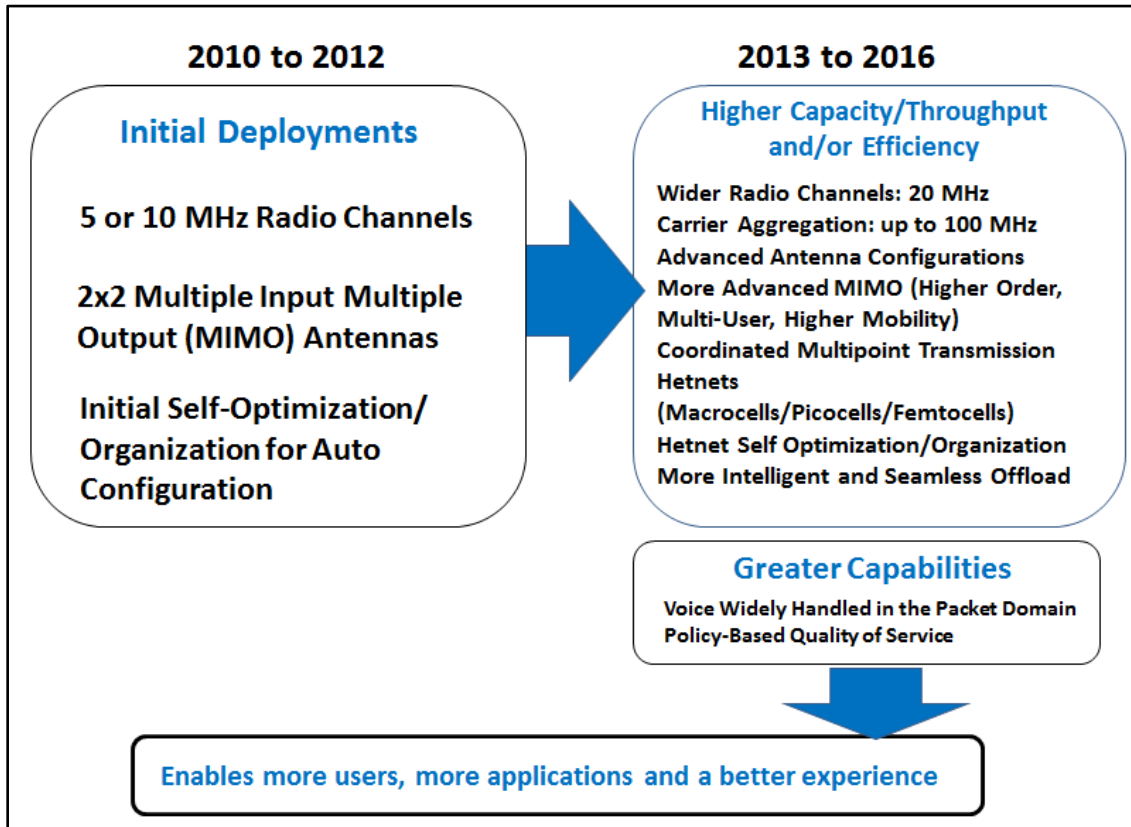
2010 to 2012

Initial Deployments

5 or 10 MHz Radio Channels

2x2 Multiple Input Multiple Output (MIMO) Antennas

Initial Self-Optimization/ Organization for Auto Configuration

2013 to 2016

Higher Capacity/Throughput and/or Efficiency

Wider Radio Channels: 20 MHz
Carrier Aggregation: up to 100 MHz
Advanced Antenna Configurations
More Advanced MIMO (Higher Order, Multi-User, Higher Mobility)
Coordinated Multipoint Transmission
Hetnets
(Macrocells/Picocells/Femtocells)
Hetnet Self Optimization/Organization
More Intelligent and Seamless Offload

Greater Capabilities

Voice Widely Handled in the Packet Domain
Policy-Based Quality of Service

Enables more users, more applications and a better experience